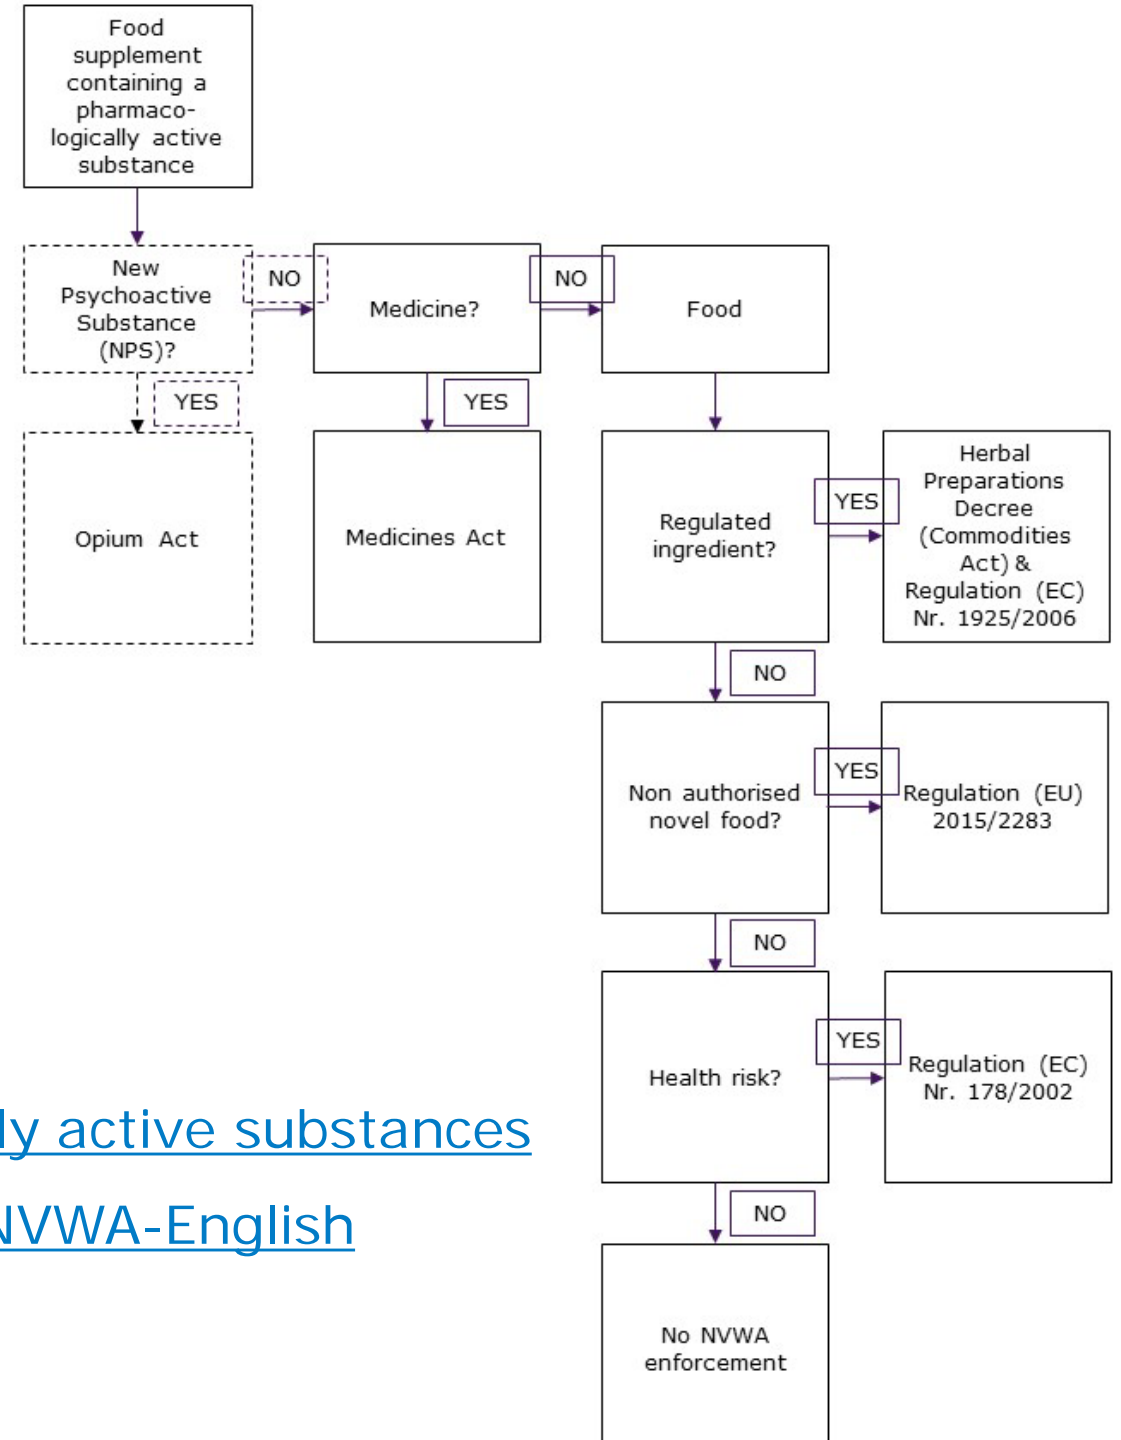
Food supplement containing a pharmacologically active substance

New Psychoactive Substance (NPS)?

NO

Medicine?

NO

Food

YES

Opium Act

YES

Medicines Act

Regulated ingredient?

YES

Herbal Preparations Decree (Commodities Act) & Regulation (EC) Nr. 1925/2006

NO

Non authorised novel food?

YES

Regulation (EU) 2015/2283

NO

Health risk?

YES

Regulation (EC) Nr. 178/2002

NO

No NVWA enforcement

ly active substances

NVWA-English